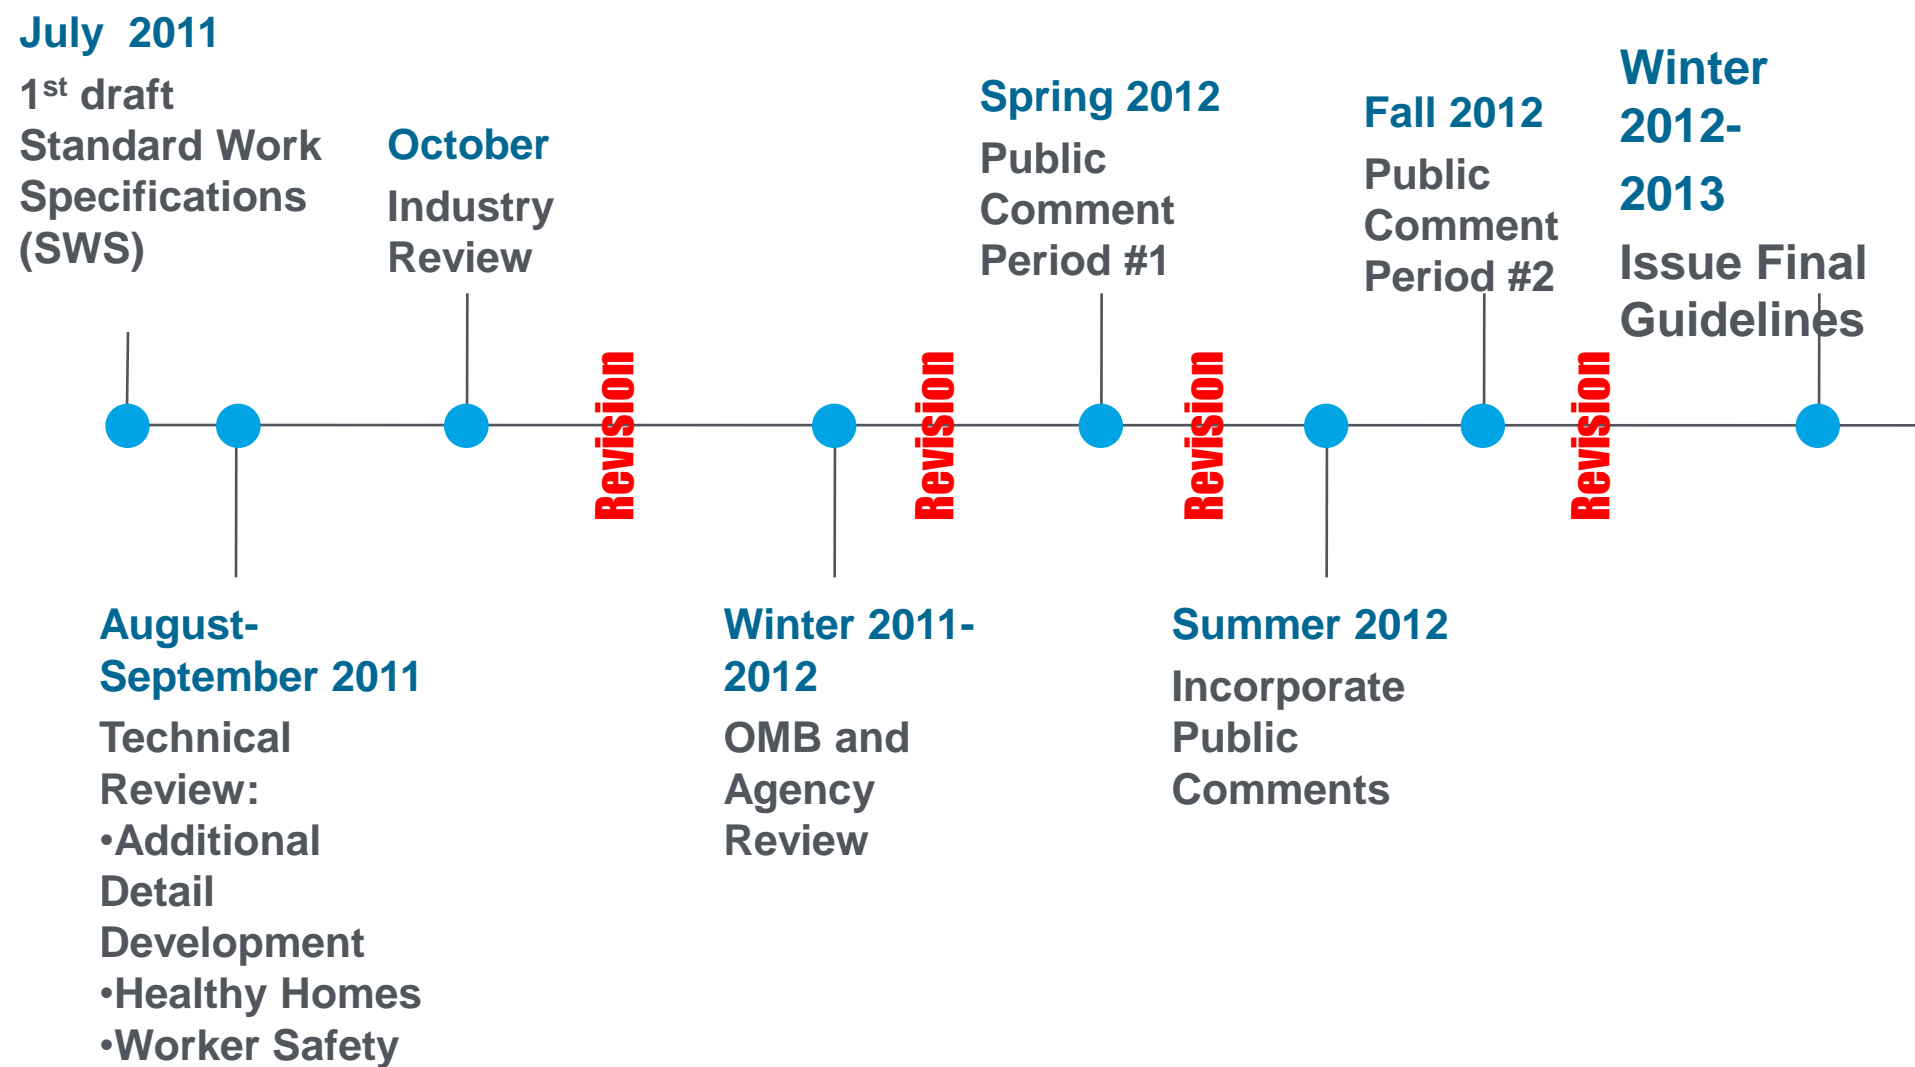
July 2011
1$^{st}$ draft Standard Work Specifications (SWS)

August-September 2011
Technical Review:
•Additional Detail Development
•Healthy Homes
•Worker Safety

October
Industry Review

Revision

Winter 2011-2012
OMB and Agency Review

Revision

Spring 2012
Public Comment Period #1

Revision

Summer 2012
Incorporate Public Comments

Fall 2012
Public Comment Period #2

Revision

Winter 2012-2013
Issue Final Guidelines